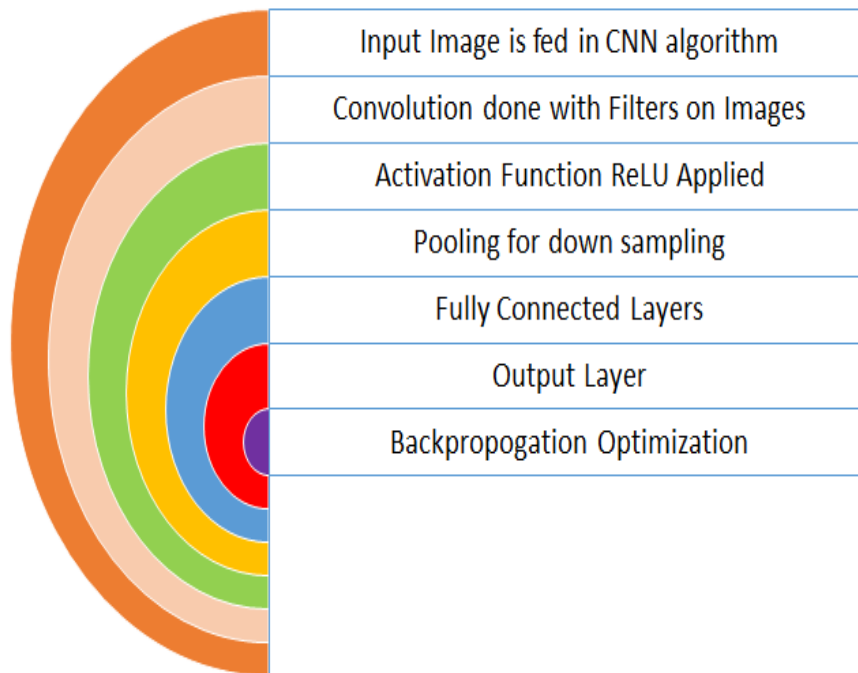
Input Image is fed in CNN algorithm

Convolution done with Filters on Images

Activation Function ReLU Applied

Pooling for down sampling

Fully Connected Layers

Output Layer

Backpropogation Optimization